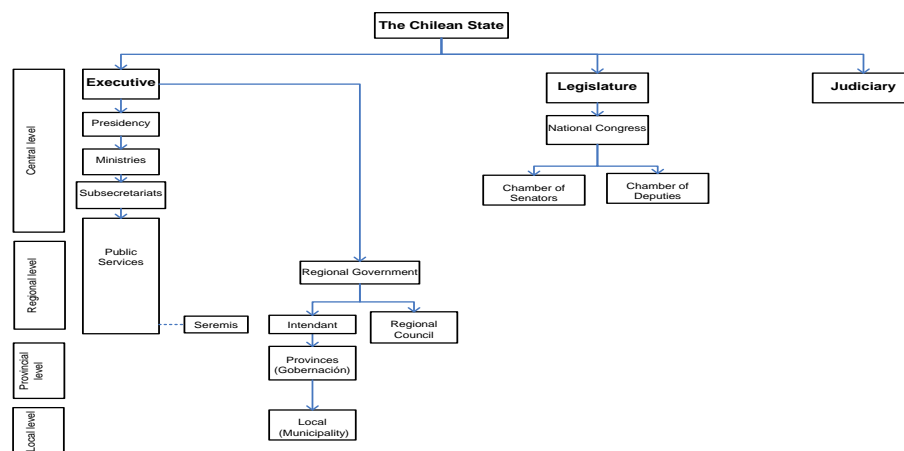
The Chilean State

Central level

Regional level

Provincial level

Local level

Executive

Presidency

Ministries

Subsecretariats

Public Services

Seremis

Regional Government

Intendant

Regional Council

Provinces (Gobernación)

Local (Municipality)

Legislature

National Congress

Chamber of Senators

Chamber of Deputies

Judiciary